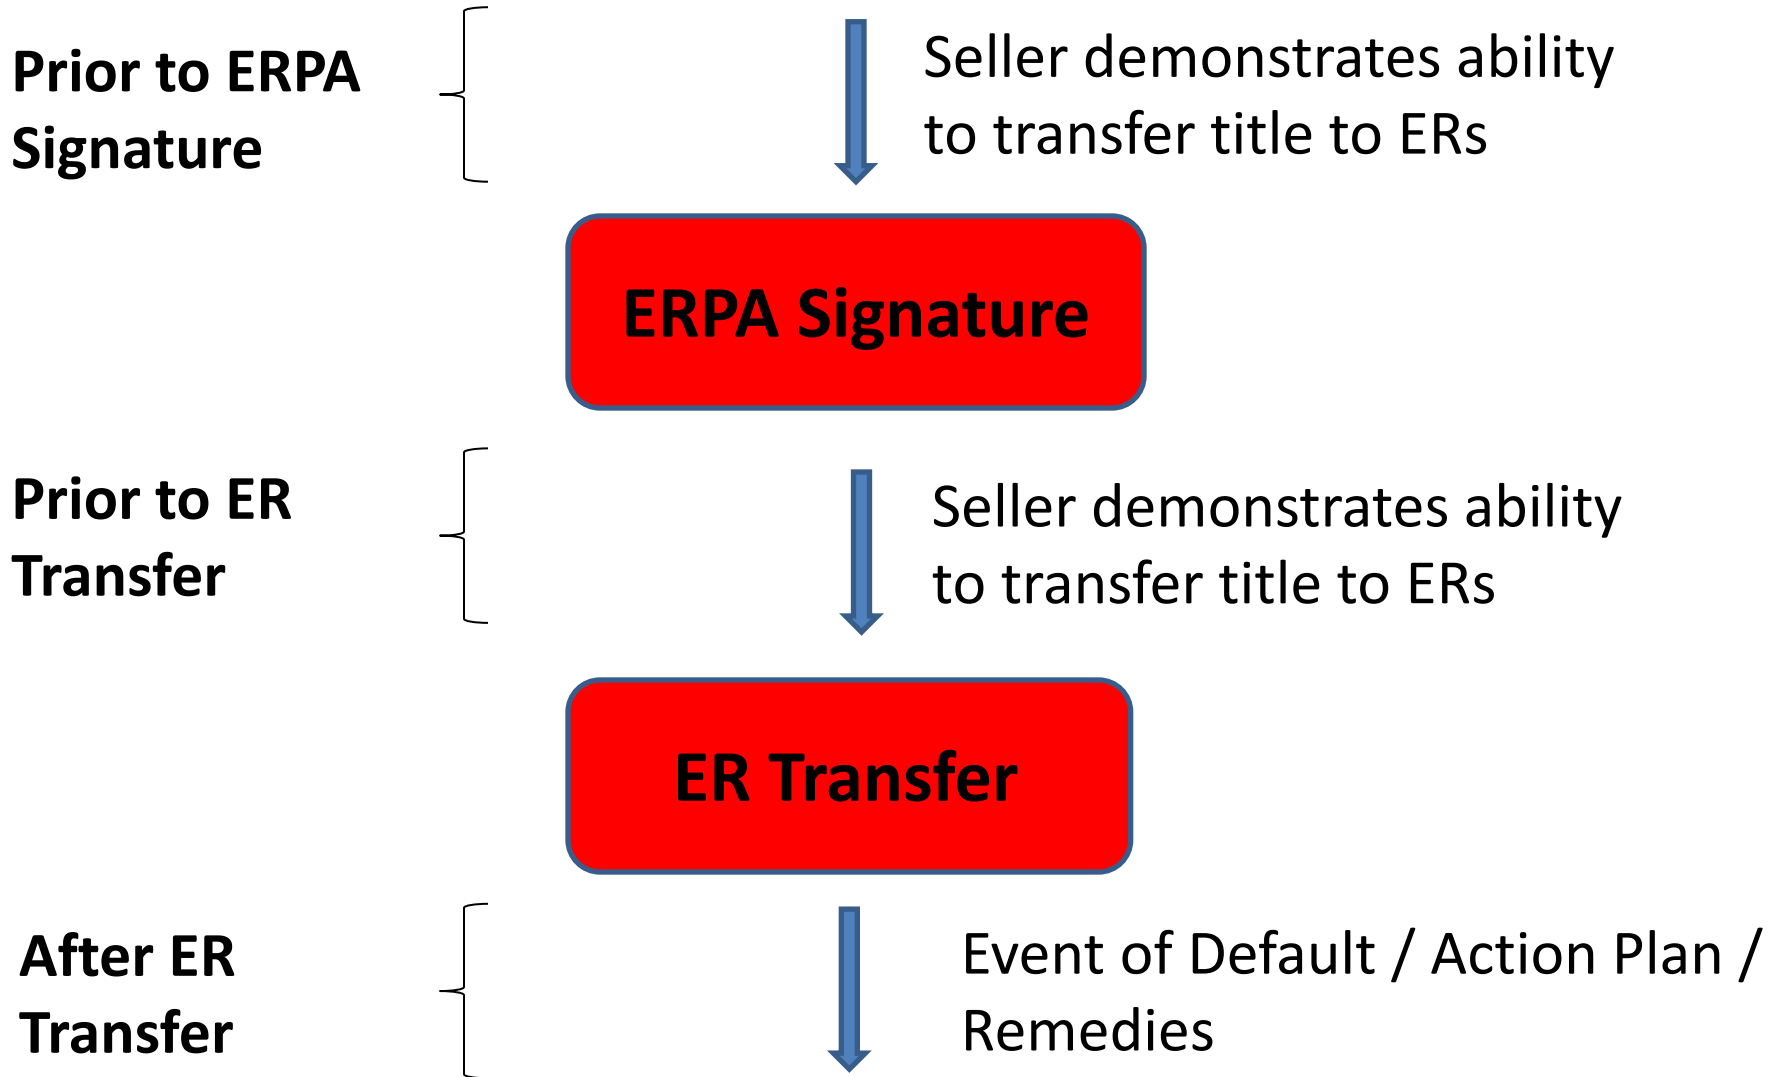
Prior to ERPA Signature

Seller demonstrates ability to transfer title to ERs

ERPA Signature

Prior to ER Transfer

Seller demonstrates ability to transfer title to ERs

ER Transfer

After ER Transfer

Event of Default / Action Plan / Remedies